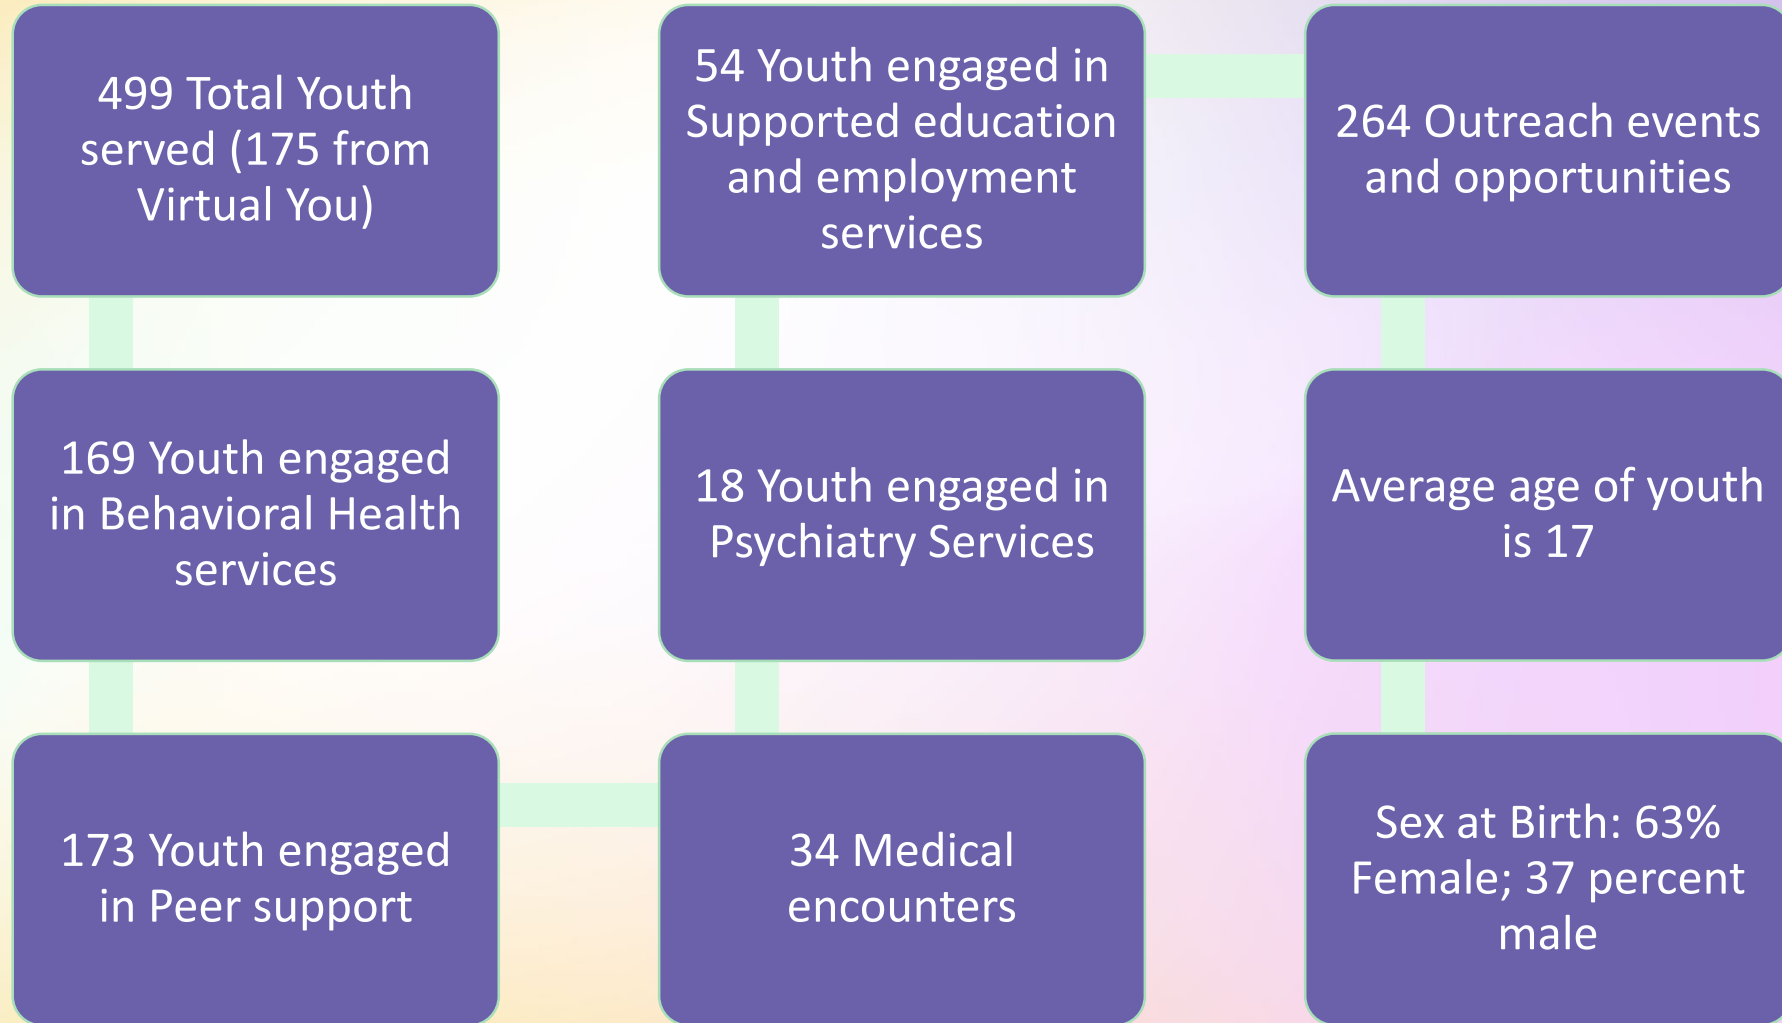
499 Total Youth served (175 from Virtual You)

169 Youth engaged in Behavioral Health services

173 Youth engaged in Peer support

34 Medical encounters

18 Youth engaged in Psychiatry Services

54 Youth engaged in Supported education and employment services

264 Outreach events and opportunities

Average age of youth is 17

Sex at Birth: 63% Female; 37 percent male